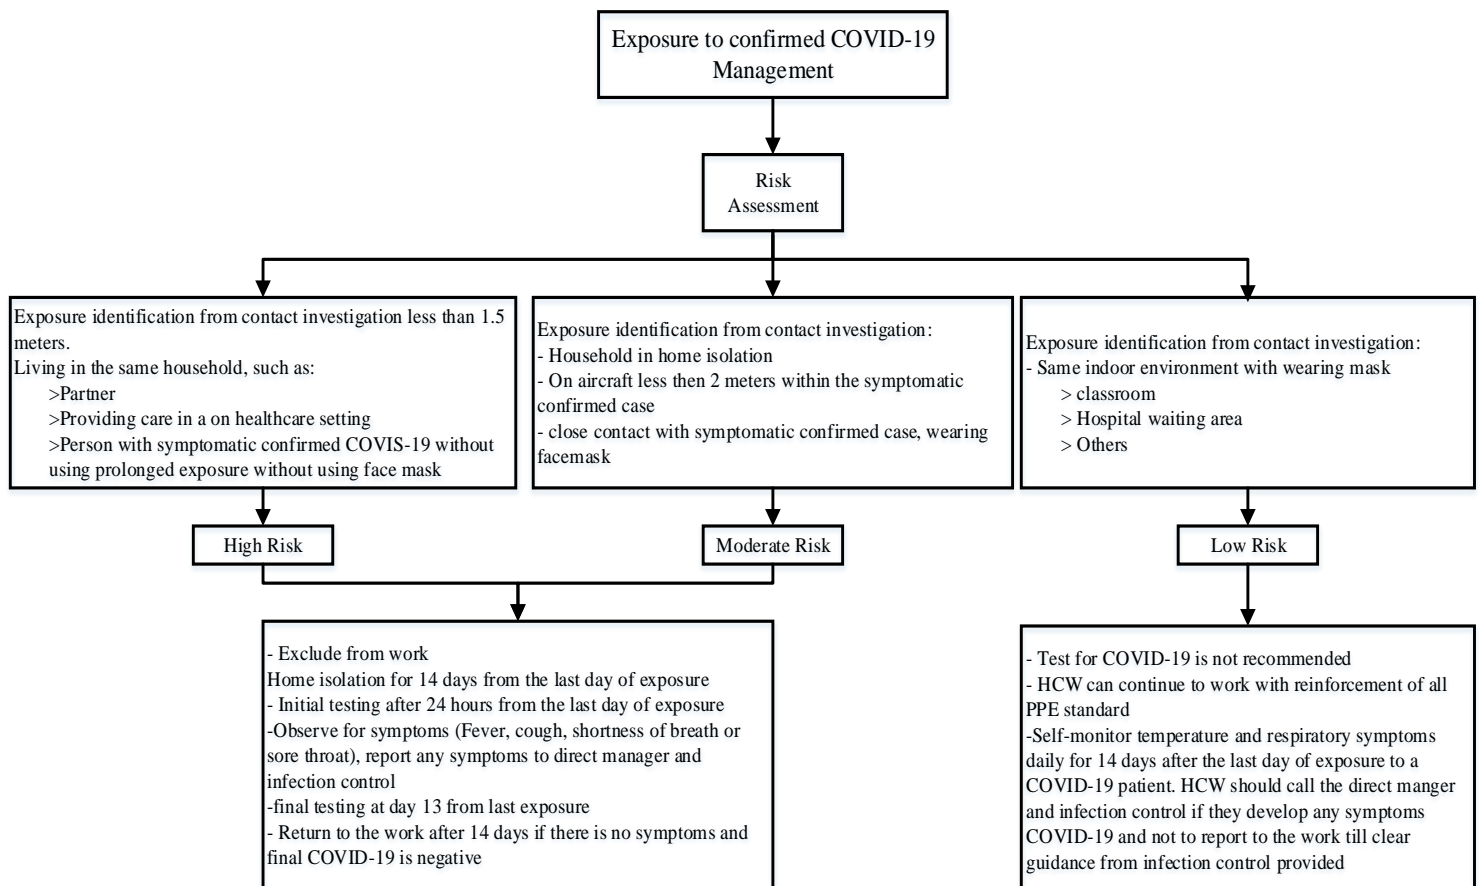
Exposure to confirmed COVID-19 Management

Risk Assessment

Exposure identification from contact investigation less than 1.5 meters.
Living in the same household, such as:
>Partner
>Providing care in a on healthcare setting
>Person with symptomatic confirmed COVIS-19 without using prolonged exposure without using face mask

Exposure identification from contact investigation:
- Household in home isolation
- On aircraft less then 2 meters within the symptomatic confirmed case
- close contact with symptomatic confirmed case, wearing facemask

Exposure identification from contact investigation:
- Same indoor environment with wearing mask
> classroom
> Hospital waiting area
> Others

High Risk

Moderate Risk

Low Risk

- Exclude from work
Home isolation for 14 days from the last day of exposure
- Initial testing after 24 hours from the last day of exposure
-Observe for symptoms (Fever, cough, shortness of breath or sore throat), report any symptoms to direct manager and infection control
-final testing at day 13 from last exposure
- Return to the work after 14 days if there is no symptoms and final COVID-19 is negative

- Test for COVID-19 is not recommended
- HCW can continue to work with reinforcement of all PPE standard
-Self-monitor temperature and respiratory symptoms daily for 14 days after the last day of exposure to a COVID-19 patient. HCW should call the direct manger and infection control if they develop any symptoms COVID-19 and not to report to the work till clear guidance from infection control provided